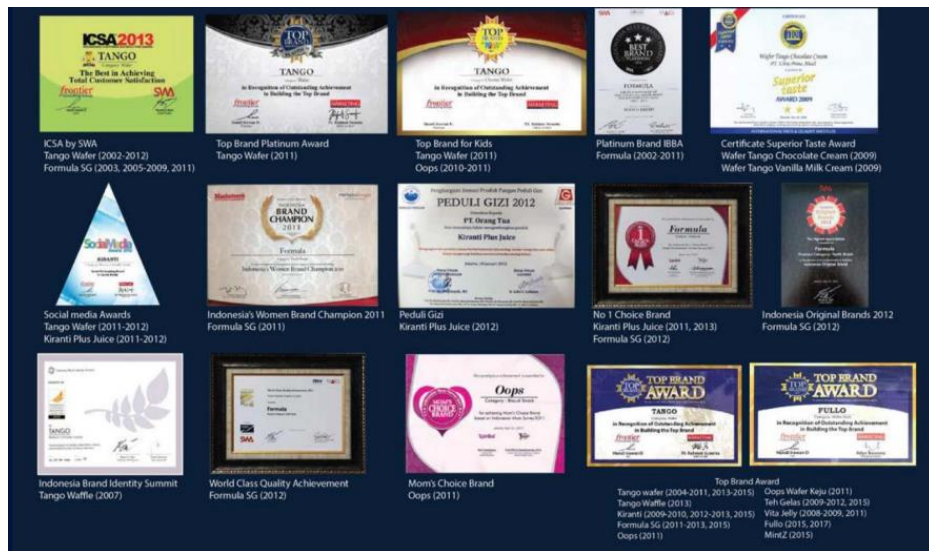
ICSA 2013
TANGO
The Best in Achieving Total Customer Satisfaction
frontier
SWA

ICSA by SWA
Tango Wafer (2002-2012)
Formula SG (2003, 2005-2009, 2011)

TOP BRAND
TANGO
in Recognition of Outstanding Achievement in Building the Top Brand
frontier

Top Brand Platinum Award
Tango Wafer (2011)

TOP BRAND
TANGO
in Recognition of Outstanding Achievement in Building the Top Brand
frontier

Top Brand for Kids
Tango Wafer (2011)
Oops (2010-2011)

BEST BRAND
FORMULA

Platinum Brand IBBA
Formula (2002-2011)

Wafer Tango Chocolate Cream
Superior taste
AWARD 2009

Certificate Superior Taste Award
Wafer Tango Chocolate Cream (2009)
Wafer Tango Vanilla Milk Cream (2009)

SocialMedia
KIRANTI

Social media Awards
Tango Wafer (2011-2012)
Kiranti Plus Juice (2011-2012)

BRAND CHAMPION
Formula
Indonesia's Women Brand Champion

Indonesia's Women Brand Champion 2011
Formula SG (2011)

PEDULI GIZI 2012
PT. Orang Tua
Kiranti Plus Juice

Peduli Gizi
Kiranti Plus Juice (2012)

Formula

No 1 Choice Brand
Kiranti Plus Juice (2011, 2013)
Formula SG (2012)

Formula

Indonesia Original Brands 2012
Formula SG (2012)

TANGO

Indonesia Brand Identity Summit
Tango Waffle (2007)

Formula

World Class Quality Achievement
Formula SG (2012)

MOM'S CHOICE BRAND
Oops

Mom's Choice Brand
Oops (2011)

TOP BRAND AWARD
TANGO
in Recognition of Outstanding Achievement in Building the Top Brand
frontier

TOP BRAND AWARD
FULLO
in Recognition of Outstanding Achievement in Building the Top Brand
frontier

Top Brand Award
Tango wafer (2004-2011, 2013-2015)
Tango Waffle (2013)
Kiranti (2009-2010, 2012-2013, 2015)
Formula SG (2011-2013, 2015)
Oops (2011)
Oops Wafer Keju (2011)
Teh Gelas (2009-2012, 2015)
Vita Jelly (2008-2009, 2011)
Fullo (2015, 2017)
MintZ (2015)